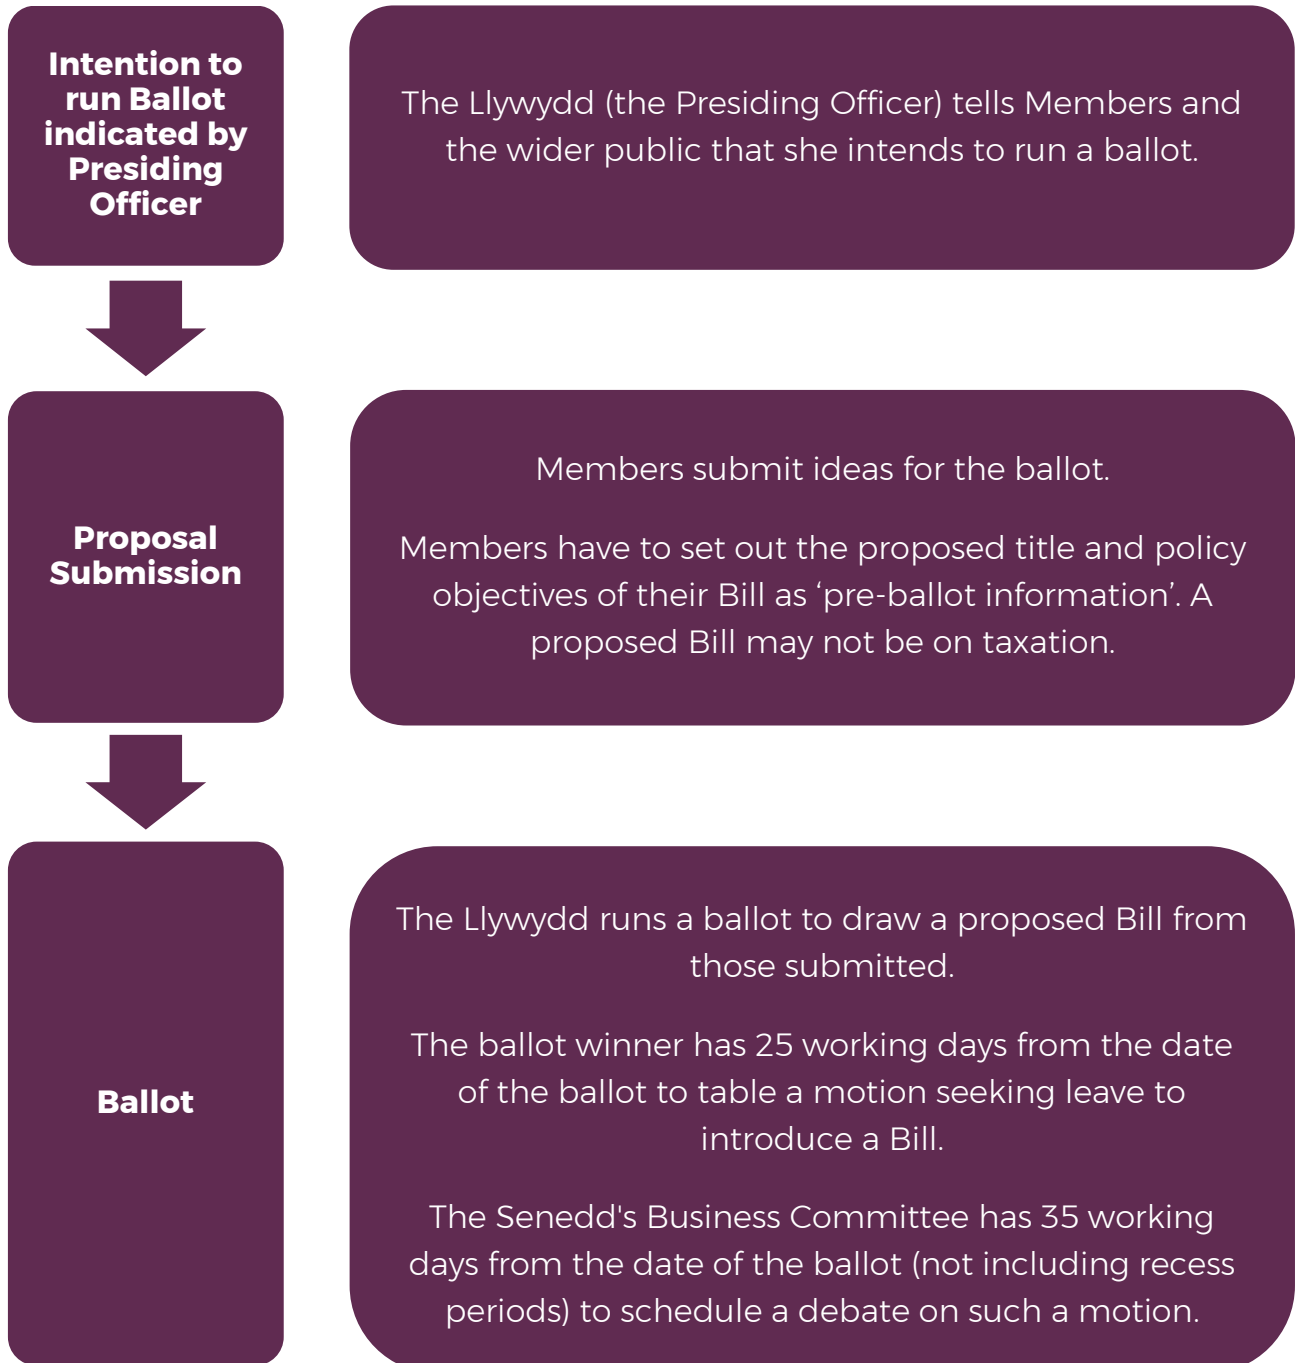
Intention to run Ballot indicated by Presiding Officer

The Llywydd (the Presiding Officer) tells Members and the wider public that she intends to run a ballot.

Proposal Submission

Members submit ideas for the ballot.

Members have to set out the proposed title and policy objectives of their Bill as ‘pre-ballot information’. A proposed Bill may not be on taxation.

Ballot

The Llywydd runs a ballot to draw a proposed Bill from those submitted.

The ballot winner has 25 working days from the date of the ballot to table a motion seeking leave to introduce a Bill.

The Senedd's Business Committee has 35 working days from the date of the ballot (not including recess periods) to schedule a debate on such a motion.